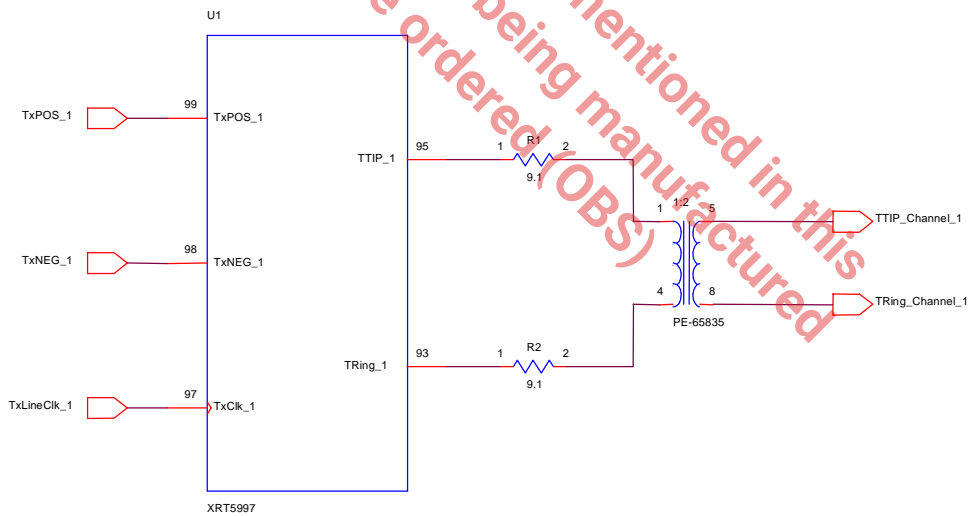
U1

TxPOS_1
99
TxPOS_1

TxNEG_1
98
TxNEG_1

TxLineClk_1
97
TxClk_1

XRT5997

TTIP_1
95
1
R1
2
9.1

TRing_1
93
1
R2
2
9.1

1
1:2
5
4
8
PE-65835

TTIP_Channel_1
TRing_Channel_1

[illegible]e ordered (OBS)
being manufactured
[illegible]mentioned in this